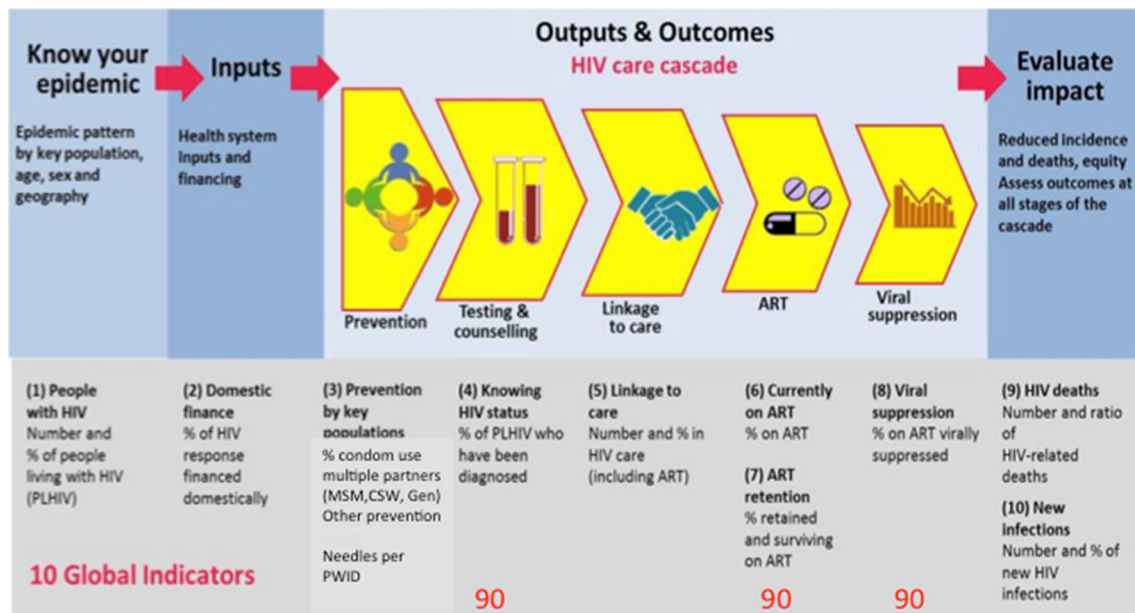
Know your epidemic

Epidemic pattern by key population, age, sex and geography

Inputs

Health system inputs and financing

Outputs & Outcomes

HIV care cascade

Prevention

Testing & counselling

Linkage to care

ART

Viral suppression

Evaluate impact

Reduced incidence and deaths, equity Assess outcomes at all stages of the cascade

(1) People with HIV
Number and % of people living with HIV (PLHIV)

(2) Domestic finance
% of HIV response financed domestically

(3) Prevention by key populations
% condom use multiple partners (MSM,CSW, Gen) Other prevention

Needles per PWID

(4) Knowing HIV status
% of PLHIV who have been diagnosed

(5) Linkage to care
Number and % in HIV care (including ART)

(6) Currently on ART
% on ART

(7) ART retention
% retained and surviving on ART

(8) Viral suppression
% on ART virally suppressed

(9) HIV deaths
Number and ratio of HIV-related deaths

(10) New infections
Number and % of new HIV infections

10 Global Indicators

90

90

90